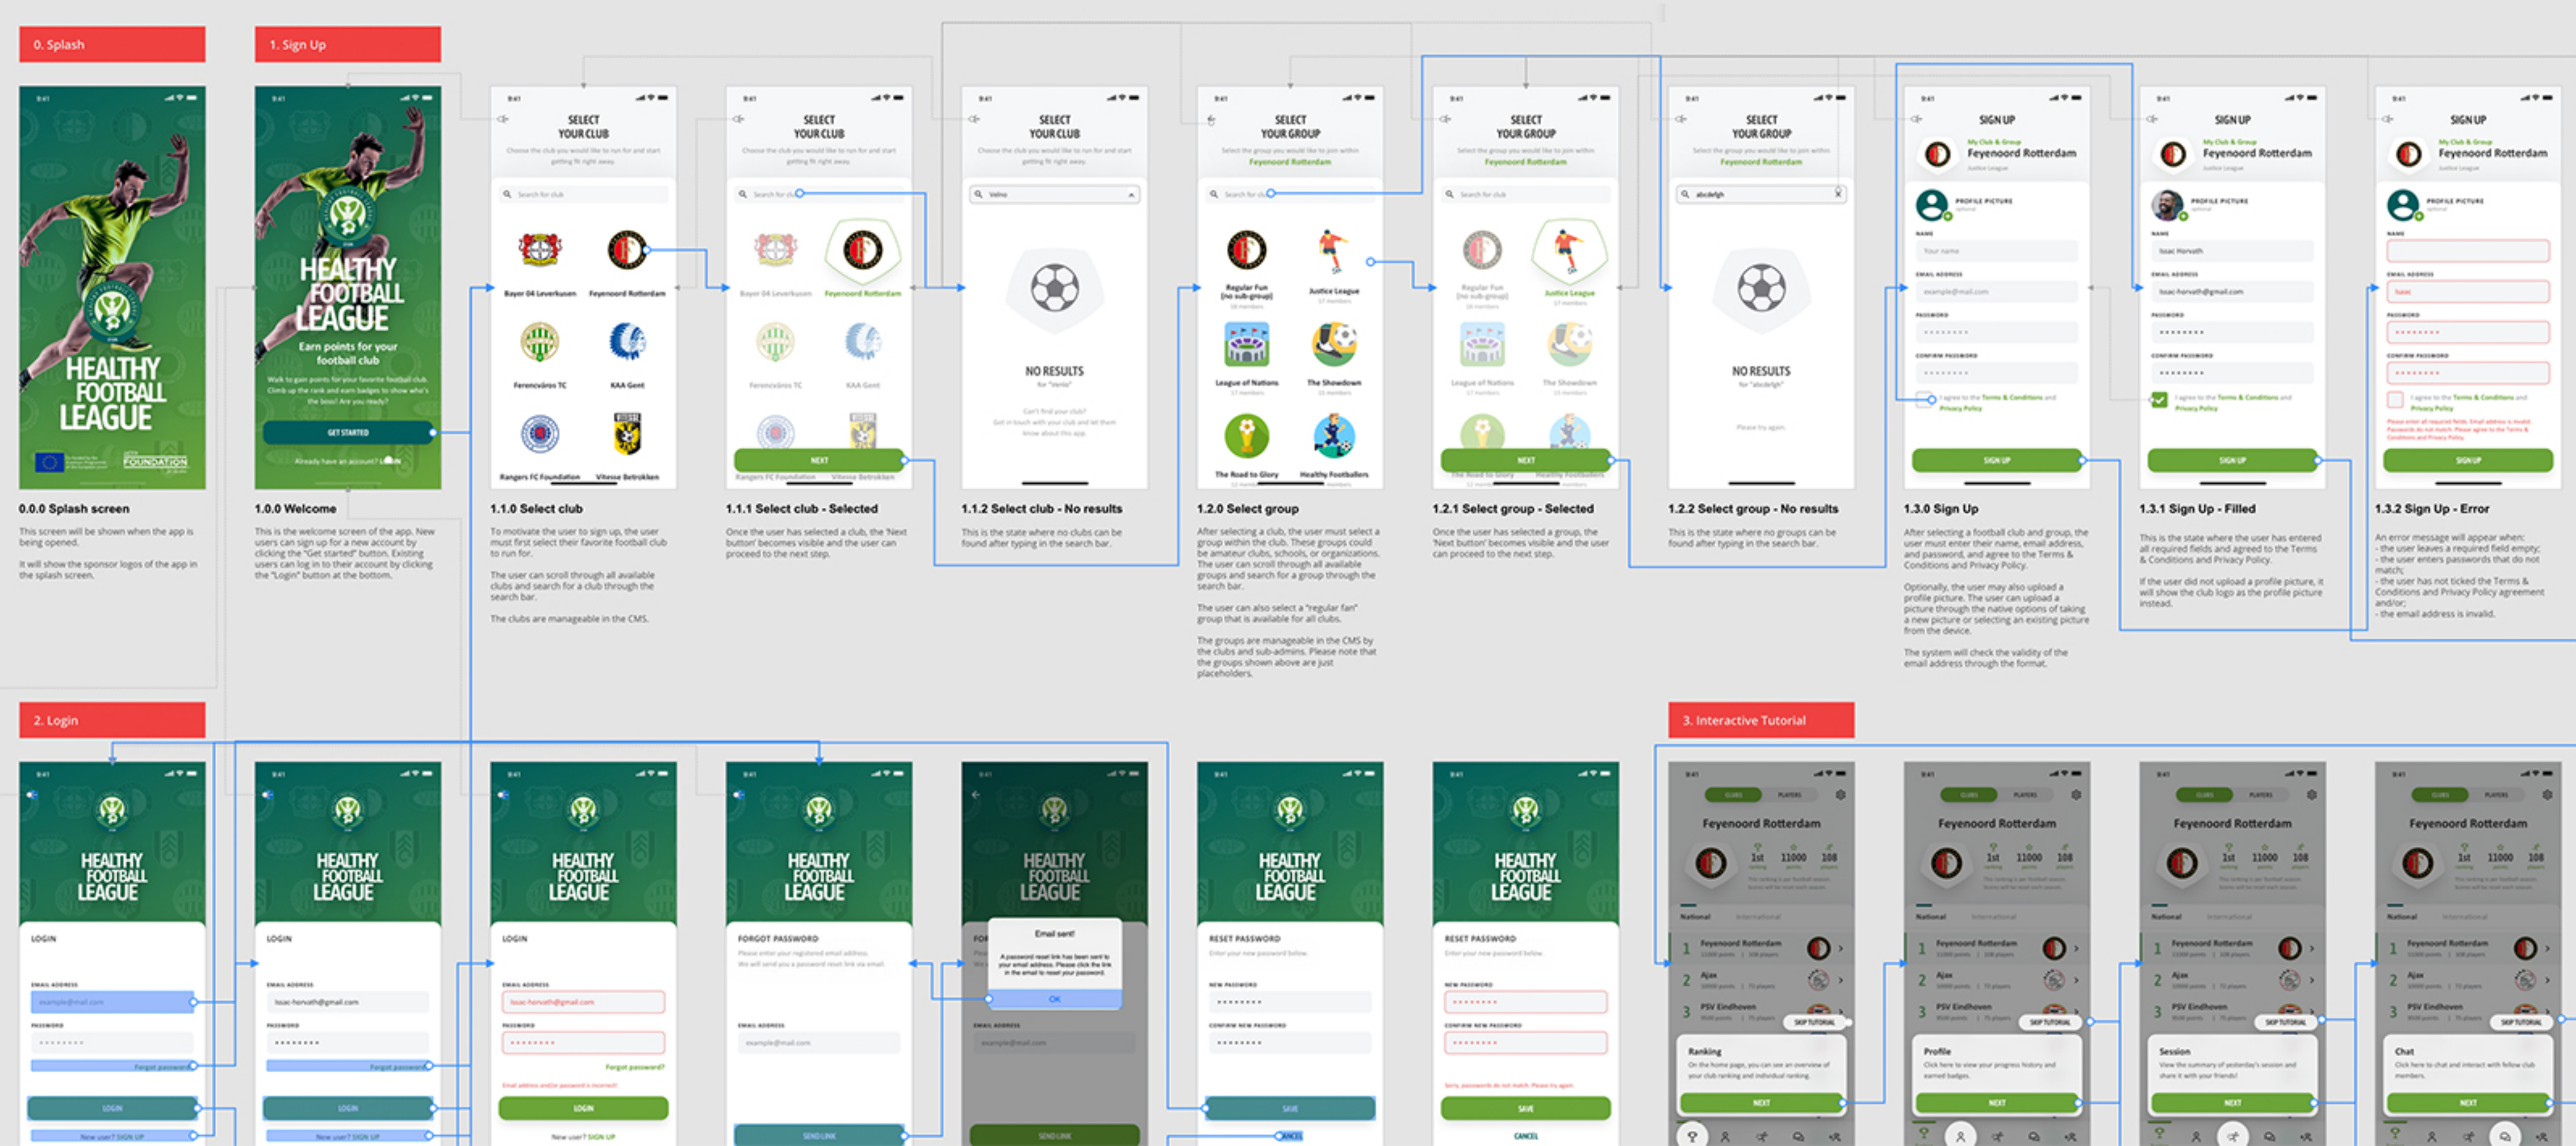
0. Splash

1. Sign Up

9:41

HEALTHY FOOTBALL LEAGUE

FOUNDATION

HEALTHY FOOTBALL LEAGUE

Earn points for your football club

Walk to gain points for your favorite football club. Climb up the rank and earn badges to show who's the boss! Are you ready?

GET STARTED

Already have an account? LOGIN

SELECT YOUR CLUB

Choose the club you would like to run for and start getting fit right away.

Search for club

Bayer 04 Leverkusen

Feyenoord Rotterdam

Ferencváros TC

KAA Gent

Rangers FC Foundation

Vitesse Betrokken

SELECT YOUR CLUB

NEXT

SELECT YOUR CLUB

Velno

NO RESULTS

SELECT YOUR GROUP

Feyenoord Rotterdam

Regular Fan (no sub-group)

Justice League

League of Nations

The Showdown

The Road to Glory

Healthy Footballers

SELECT YOUR GROUP

NEXT

SELECT YOUR GROUP

NO RESULTS

SIGN UP

Feyenoord Rotterdam

PROFILE PICTURE

NAME

EMAIL ADDRESS

PASSWORD

CONFIRM PASSWORD

I agree to the Terms & Conditions and Privacy Policy

SIGN UP

SIGN UP

Feyenoord Rotterdam

Issac Horvath

issac-horvath@gmail.com

SIGN UP

SIGN UP

Feyenoord Rotterdam

SIGN UP

0.0.0 Splash screen

This screen will be shown when the app is being opened.

It will show the sponsor logos of the app in the splash screen.

1.0.0 Welcome

This is the welcome screen of the app. New users can sign up for a new account by clicking the "Get started" button. Existing users can log in to their account by clicking the "Login" button at the bottom.

1.1.0 Select club

To motivate the user to sign up, the user must first select their favorite football club to run for.

The user can scroll through all available clubs and search for a club through the search bar.

The clubs are manageable in the CMS.

1.1.1 Select club - Selected

Once the user has selected a club, the 'Next button' becomes visible and the user can proceed to the next step.

1.1.2 Select club - No results

This is the state where no clubs can be found after typing in the search bar.

1.2.0 Select group

After selecting a club, the user must select a group within the club. These groups could be amateur clubs, schools, or organizations. The user can scroll through all available groups and search for a group through the search bar.

The user can also select a "regular fan" group that is available for all clubs.

The groups are manageable in the CMS by the clubs and sub-admins. Please note that the groups shown above are just placeholders.

1.2.1 Select group - Selected

Once the user has selected a group, the 'Next button' becomes visible and the user can proceed to the next step.

1.2.2 Select group - No results

This is the state where no groups can be found after typing in the search bar.

1.3.0 Sign Up

After selecting a football club and group, the user must enter their name, email address, and password, and agree to the Terms & Conditions and Privacy Policy.

Optionally, the user may also upload a profile picture. The user can upload a picture through the native options of taking a new picture or selecting an existing picture from the device.

The system will check the validity of the email address through the format.

1.3.1 Sign Up - Filled

This is the state where the user has entered all required fields and agreed to the Terms & Conditions and Privacy Policy.

If the user did not upload a profile picture, it will show the club logo as the profile picture instead.

1.3.2 Sign Up - Error

An error message will appear when:
- the user leaves a required field empty;
- the user enters passwords that do not match;
- the user has not ticked the Terms & Conditions and Privacy Policy agreement and/or;
- the email address is invalid.

2. Login

3. Interactive Tutorial

HEALTHY FOOTBALL LEAGUE

LOGIN

EMAIL ADDRESS

PASSWORD

Forgot password?

LOGIN

New user? SIGN UP

FORGOT PASSWORD

SEND LINK

Email sent!

OK

RESET PASSWORD

NEW PASSWORD

CONFIRM NEW PASSWORD

SAVE

CANCEL

CLUBS

PLAYERS

Feyenoord Rotterdam

1st

11000

108

National

International

1 Feyenoord Rotterdam

2 Ajax

3 PSV Eindhoven

SKIP TUTORIAL

Ranking

Profile

Session

Chat

NEXT